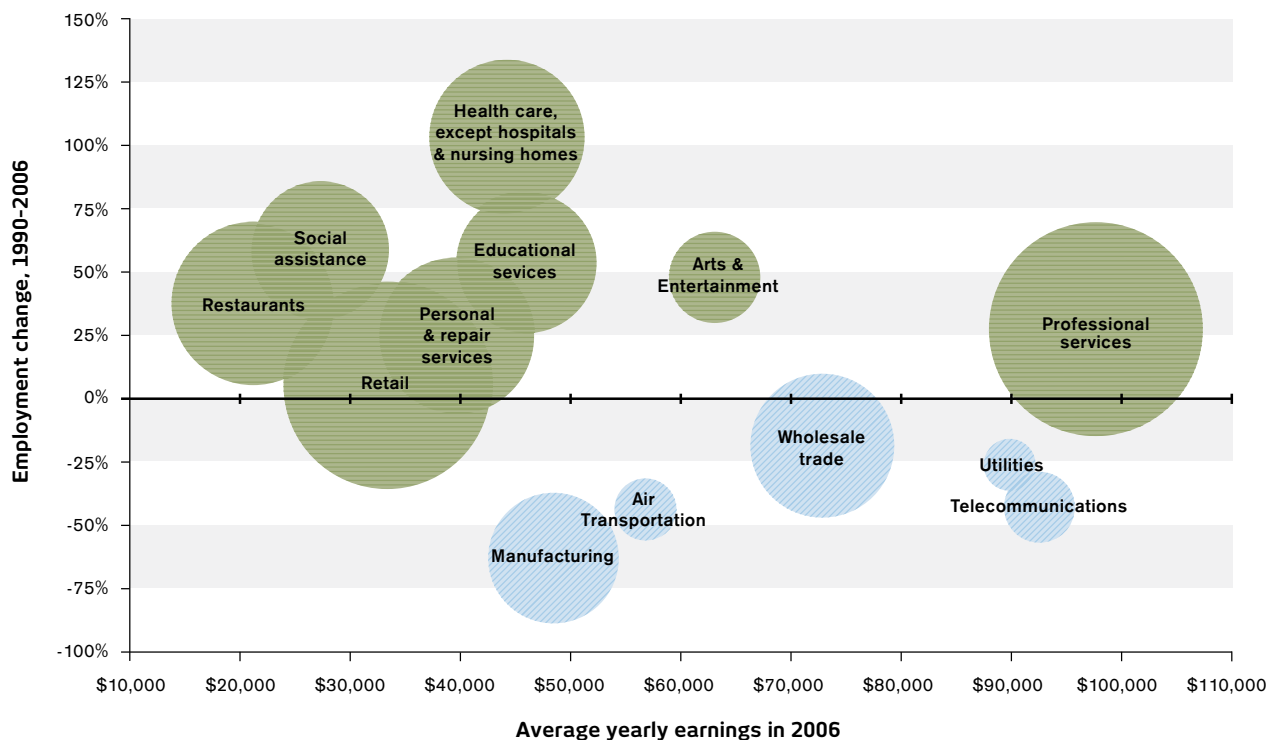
150%
125%
100%
75%
50%
25%
0%
-25%
-50%
-75%
-100%

Employment change, 1990-2006

Health care, except hospitals & nursing homes
Social assistance
Educational sevices
Arts & Entertainment
Restaurants
Personal & repair services
Professional services
Retail
Wholesale trade
Utilities
Air Transportation
Telecommunications
Manufacturing

$10,000 $20,000 $30,000 $40,000 $50,000 $60,000 $70,000 $80,000 $90,000 $100,000 $110,000

Average yearly earnings in 2006